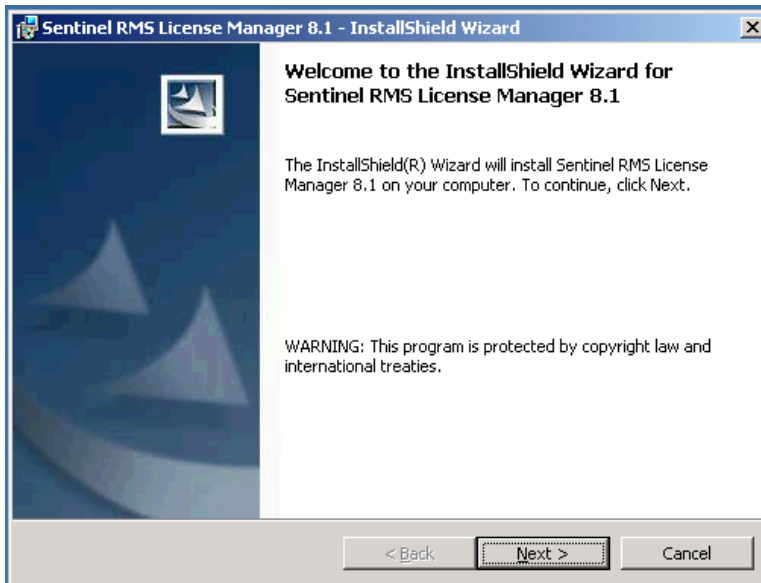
Sentinel RMS License Manager 8.1 - InstallShield Wizard

Welcome to the InstallShield Wizard for Sentinel RMS License Manager 8.1

The InstallShield(R) Wizard will install Sentinel RMS License Manager 8.1 on your computer. To continue, click Next.

WARNING: This program is protected by copyright law and international treaties.

< Back

Next >

Cancel